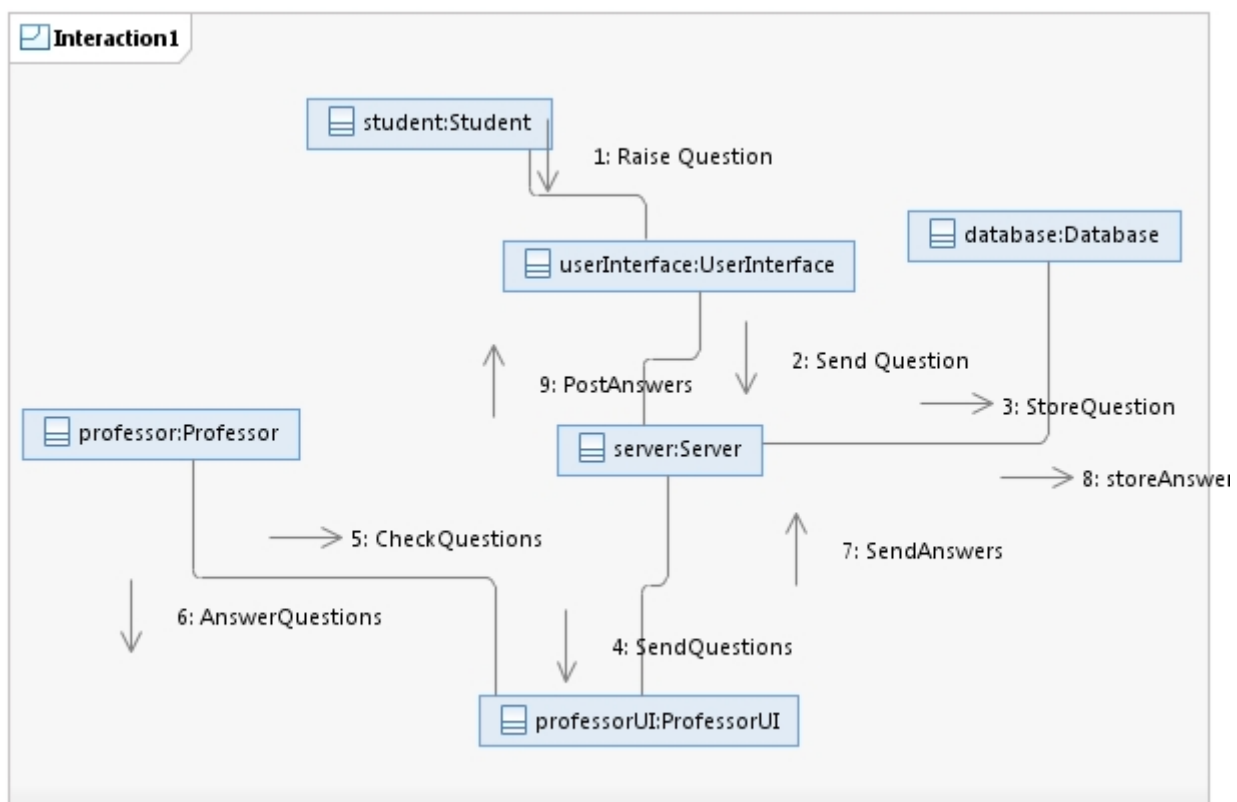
Interaction1

student:Student

1: Raise Question

userInterface:UserInterface

database:Database

2: Send Question

9: PostAnswers

3: StoreQuestion

professor:Professor

server:Server

8: storeAnswer

5: CheckQuestions

7: SendAnswers

6: AnswerQuestions

4: SendQuestions

professorUI:ProfessorUI